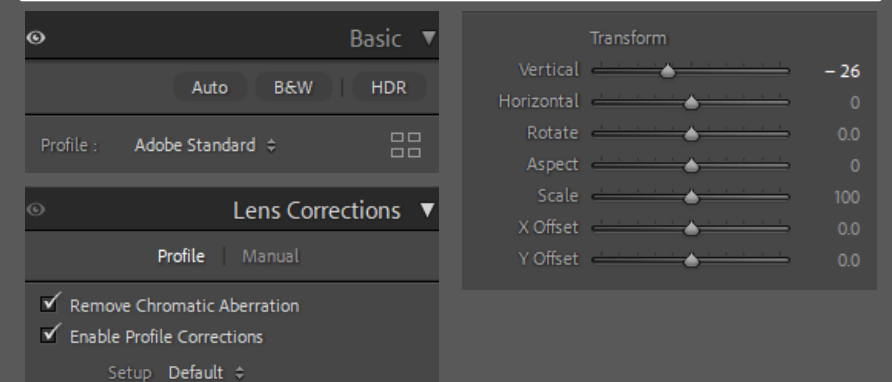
Basic

Auto | B&W | HDR

Profile : Adobe Standard ⇕

Lens Corrections

Profile | Manual

Remove Chromatic Aberration

Enable Profile Corrections

Setup Default ⇕

Transform

Vertical – 26

Horizontal 0

Rotate 0.0

Aspect 0

Scale 100

X Offset 0.0

Y Offset 0.0